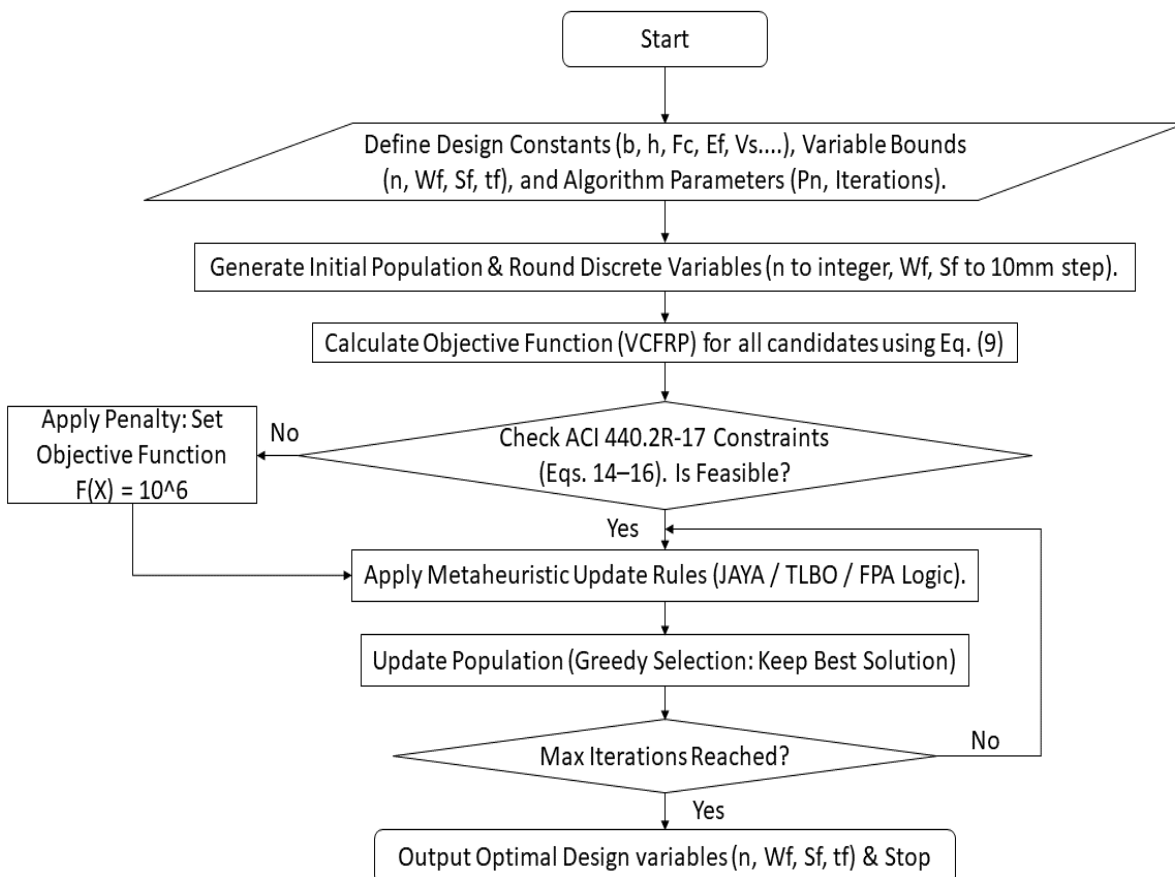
Start

Define Design Constants (b, h, Fc, Ef, Vs....), Variable Bounds (n, Wf, Sf, tf), and Algorithm Parameters (Pn, Iterations).

Generate Initial Population & Round Discrete Variables (n to integer, Wf, Sf to 10mm step).

Calculate Objective Function (VCFRP) for all candidates using Eq. (9)

Check ACI 440.2R-17 Constraints (Eqs. 14–16). Is Feasible?

No

Apply Penalty: Set Objective Function F(X) = 10^6

Yes

Apply Metaheuristic Update Rules (JAYA / TLBO / FPA Logic).

Update Population (Greedy Selection: Keep Best Solution)

Max Iterations Reached?

No

Yes

Output Optimal Design variables (n, Wf, Sf, tf) & Stop